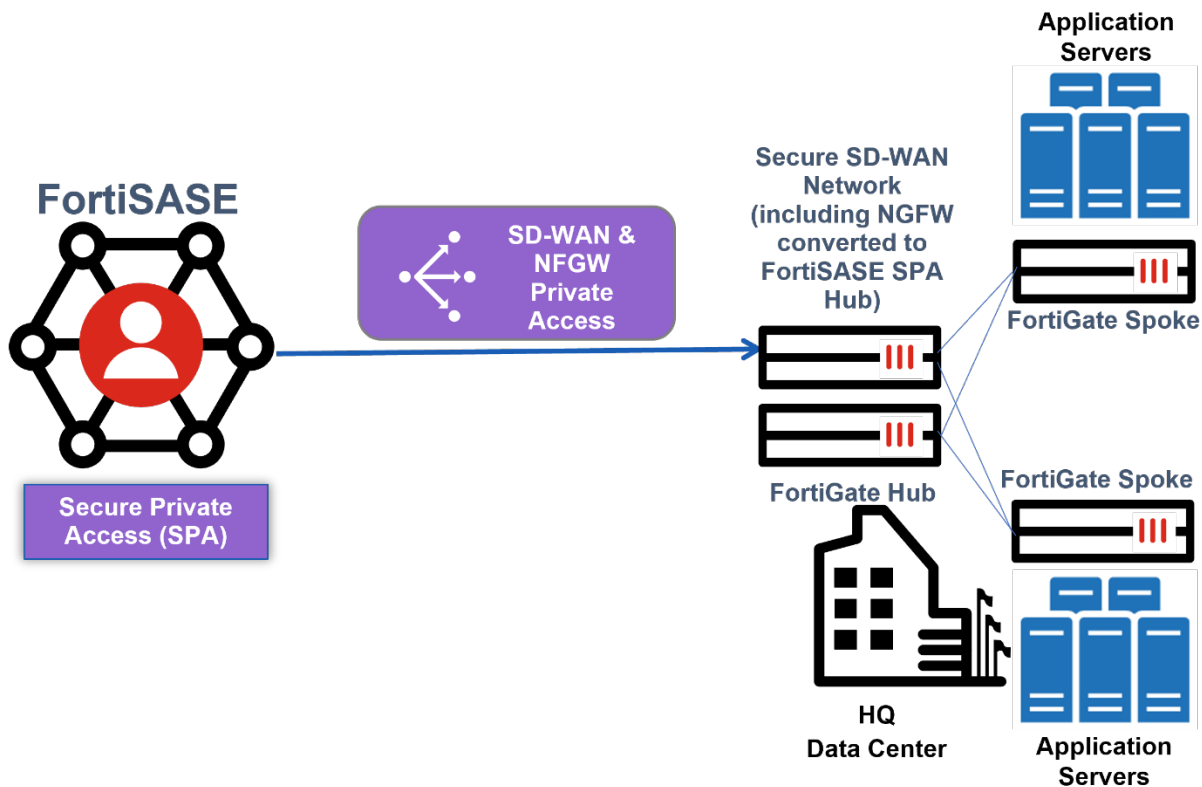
FortiSASE

Secure Private Access (SPA)

SD-WAN & NFGW Private Access

Secure SD-WAN Network (including NGFW converted to FortiSASE SPA Hub)

FortiGate Hub

HQ
Data Center

Application Servers

FortiGate Spoke

FortiGate Spoke

Application Servers